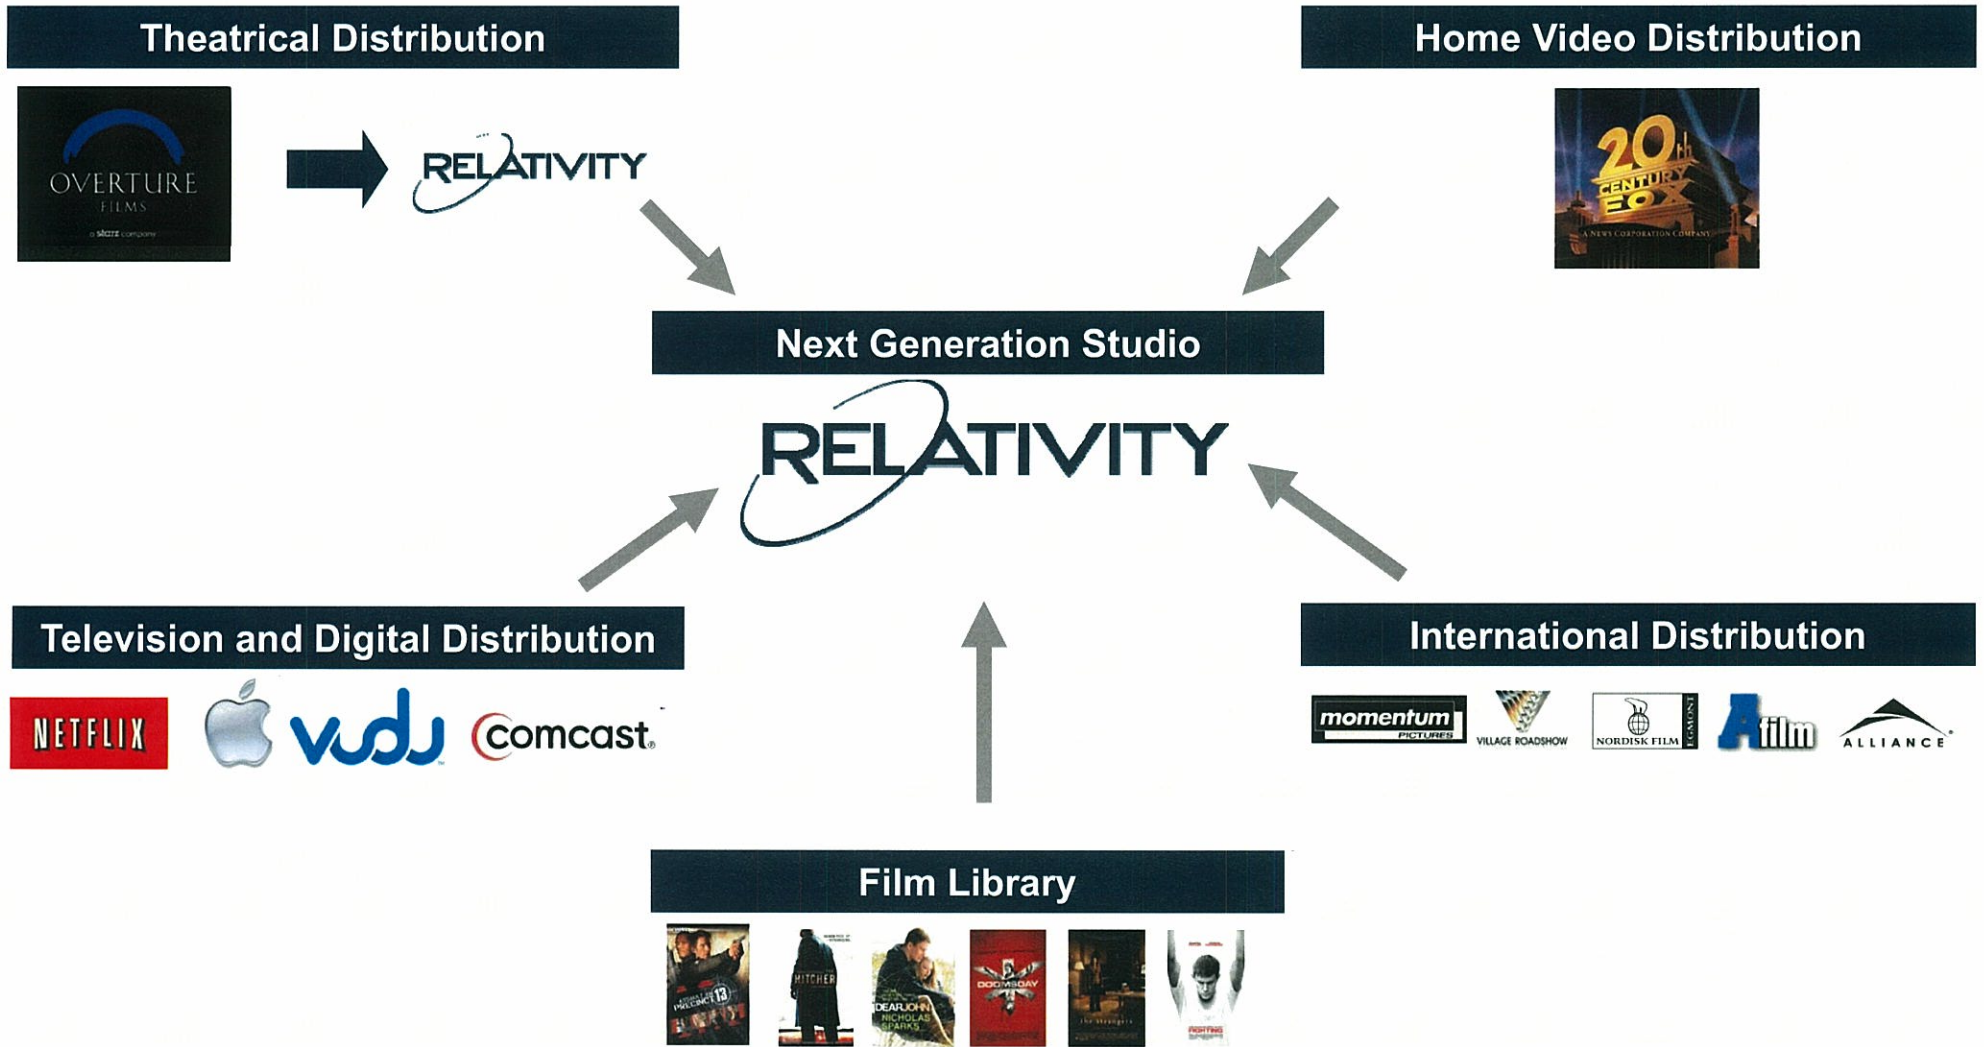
Theatrical Distribution

OVERTURE FILMS

a starz company

RELATIVITY

Home Video Distribution

20th CENTURY FOX

A NEWS CORPORATION COMPANY

Next Generation Studio

RELATIVITY

Television and Digital Distribution

NETFLIX

vudu

comcast.

International Distribution

momentum PICTURES

VILLAGE ROADSHOW

NORDISK FILM EGMONT

Afilm

ALLIANCE

Film Library

PRECINCT 13

HITCHER

DEAR JOHN NICHOLAS SPARKS

DOOMSDAY

the strangers

FIGHTING